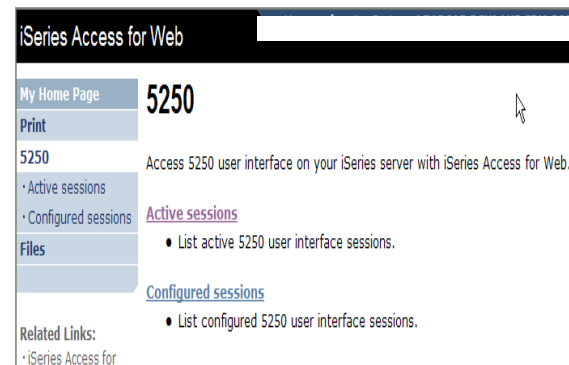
iSeries Access for Web

My Home Page
Print
5250
· Active sessions
· Configured sessions
Files

Related Links:
· iSeries Access for

5250

Access 5250 user interface on your iSeries server with iSeries Access for Web.

Active sessions
• List active 5250 user interface sessions.

Configured sessions
• List configured 5250 user interface sessions.